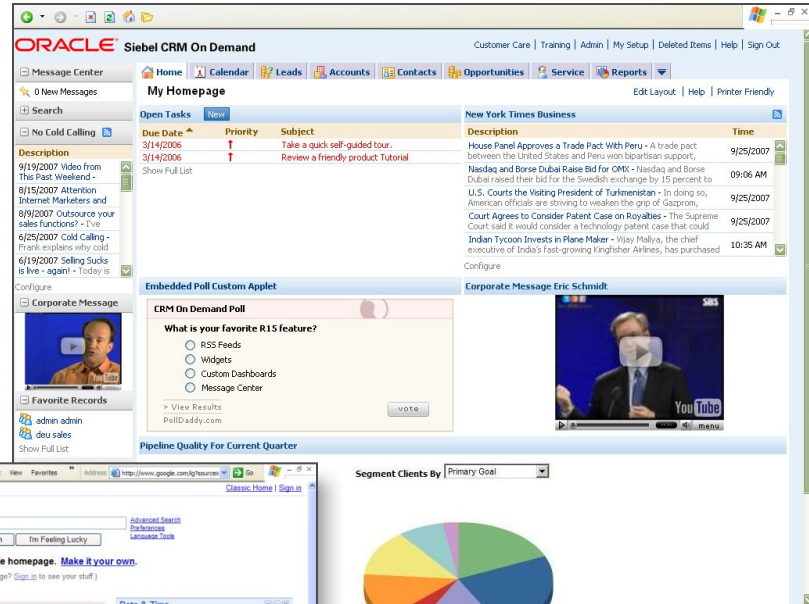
ORACLE Siebel CRM On Demand

Customer Care | Training | Admin | My Setup | Deleted Items | Help | Sign Out

Message Center
0 New Messages
Search
No Cold Calling
Description
9/19/2007 Video from This Past Weekend -
8/15/2007 Attention Internet Marketers and
8/9/2007 Outsource your sales functions? - I've
6/25/2007 Cold Calling - Frank explains why cold
6/19/2007 Selling Sucks is live - again! - Today is
Configure
Corporate Message
Favorite Records
admin admin
deu sales
Show Full List

Home | Calendar | Leads | Accounts | Contacts | Opportunities | Service | Reports

My Homepage
Edit Layout | Help | Printer Friendly

Open Tasks New

| Due Date | Priority | Subject |
|---|---|---|
| 3/14/2006 | ! | Take a quick self-guided tour. |
| 3/14/2006 | ! | Review a friendly product Tutorial |

Show Full List

New York Times Business

| Description | Time |
|---|---|
| House Panel Approves a Trade Pact With Peru - A trade pact between the United States and Peru won bipartisan support, | 9/25/2007 |
| Nasdaq and Borse Dubai Raise Bid for OMX - Nasdaq and Borse Dubai raised their bid for the Swedish exchange by 15 percent to | 09:06 AM |
| U.S. Courts the Visiting President of Turkmenistan - In doing so, American officials are striving to weaken the grip of Gazprom, | 9/25/2007 |
| Court Agrees to Consider Patent Case on Royalties - The Supreme Court said it would consider a technology patent case that could | 9/25/2007 |
| Indian Tycoon Invests in Plane Maker - Vijay Mallya, the chief executive of India's fast-growing Kingfisher Airlines, has purchased | 10:35 AM |

Configure

Embedded Poll Custom Applet
CRM On Demand Poll
What is your favorite R15 feature?
RSS Feeds
Widgets
Custom Dashboards
Message Center
> View Results
PollDaddy.com
vote

Corporate Message Eric Schmidt
YouTube
menu

Pipeline Quality For Current Quarter
Segment Clients By Primary Goal

View Favorites Address http://www.google.com/ig?source Go
Classic Home | Sign in
Advanced Search
Preferences
Language Tools
I'm Feeling Lucky
e homepage. Make it your own.
ge? Sign in to see your stuff.)